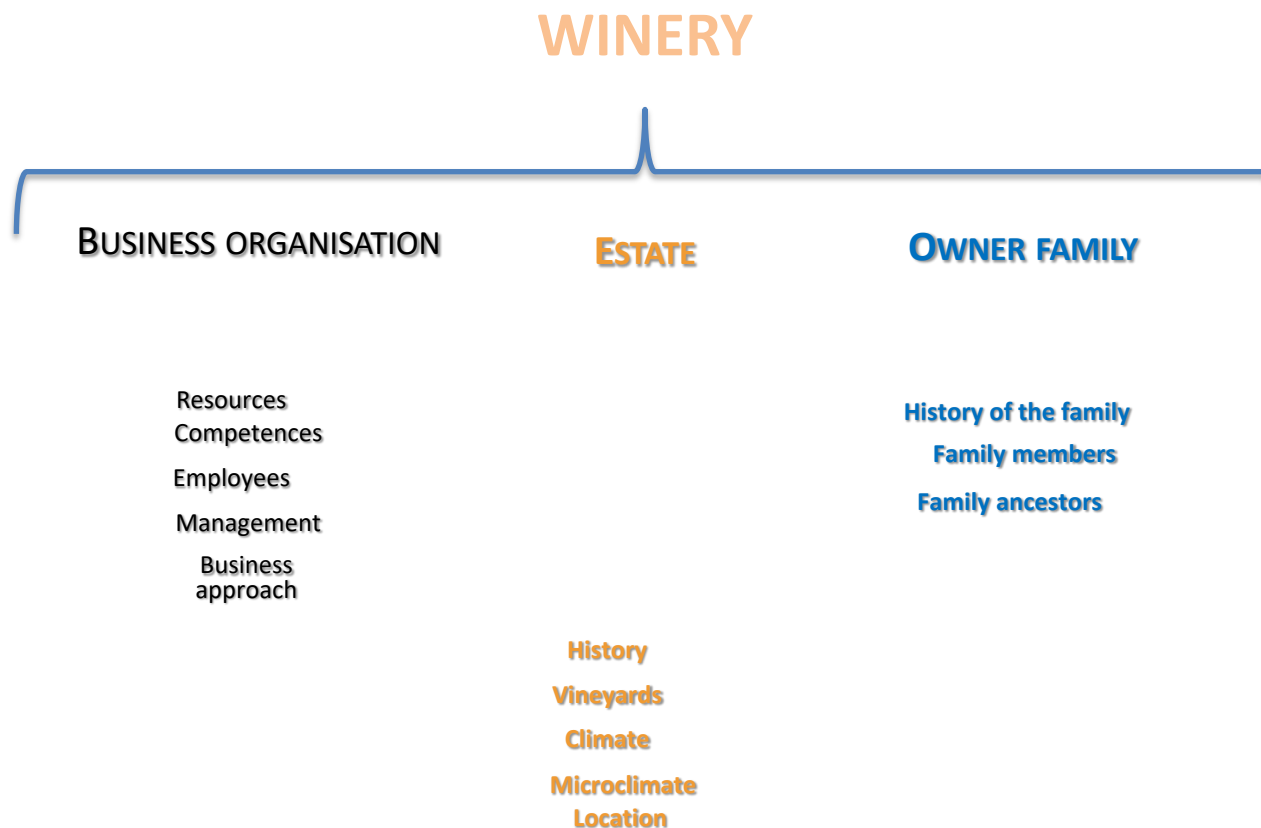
WINERY

BUSINESS ORGANISATION

ESTATE

OWNER FAMILY

Resources
Competences
Employees
Management
Business approach

History of the family
Family members
Family ancestors

History
Vineyards
Climate
Microclimate
Location